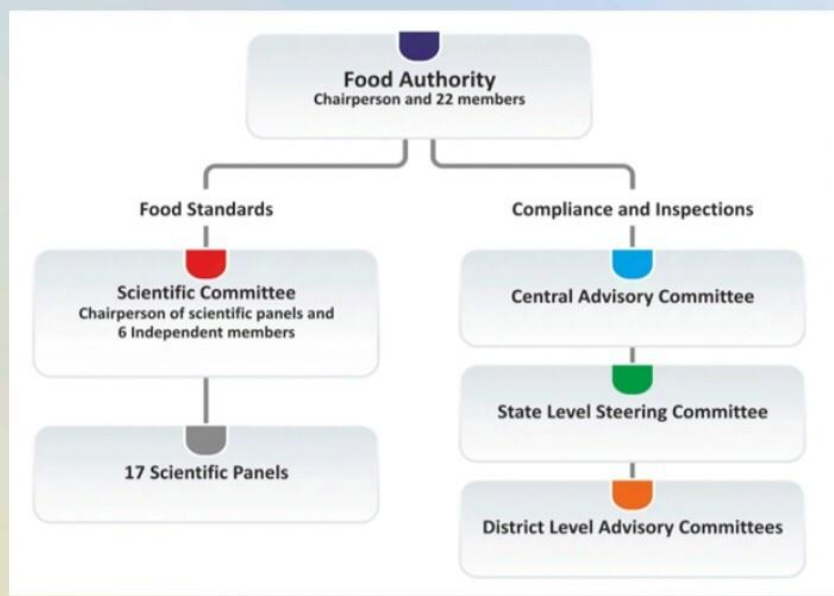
Food Authority
Chairperson and 22 members

Food Standards

Scientific Committee
Chairperson of scientific panels and 6 Independent members

17 Scientific Panels

Compliance and Inspections

Central Advisory Committee

State Level Steering Committee

District Level Advisory Committees